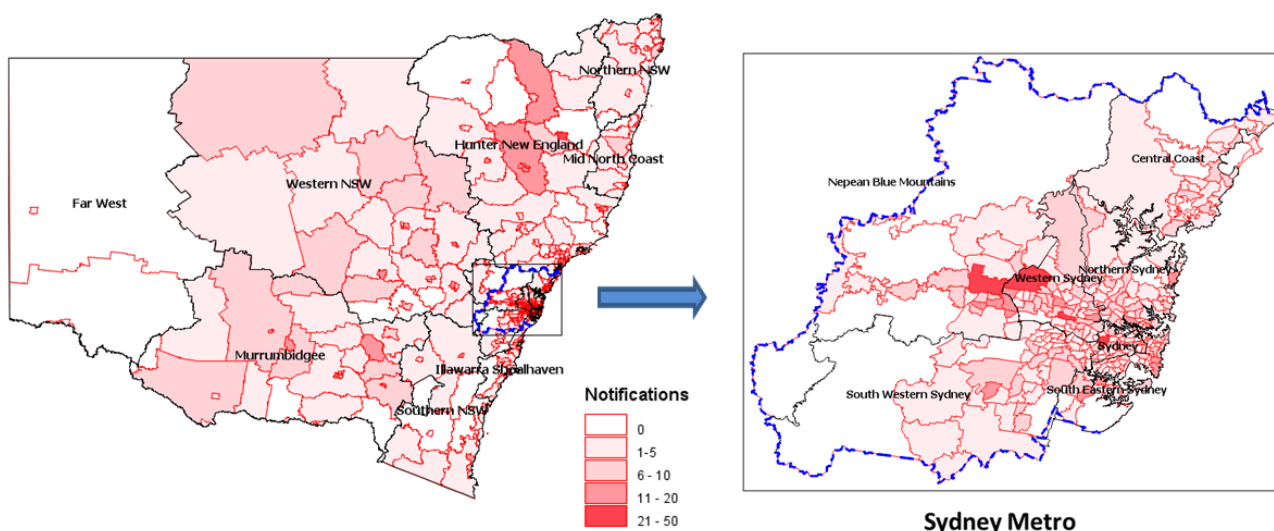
Northern NSW
Hunter New England
Mid North Coast
Far West
Western NSW
Murrumbidgee
Illawarra Shoalhaven
Southern NSW

Notifications
0
1-5
6 - 10
11 - 20
21 - 50

Nepean Blue Mountains
Central Coast
Western Sydney
Northern Sydney
Sydney
South Western Sydney
South Eastern Sydney

Sydney Metro